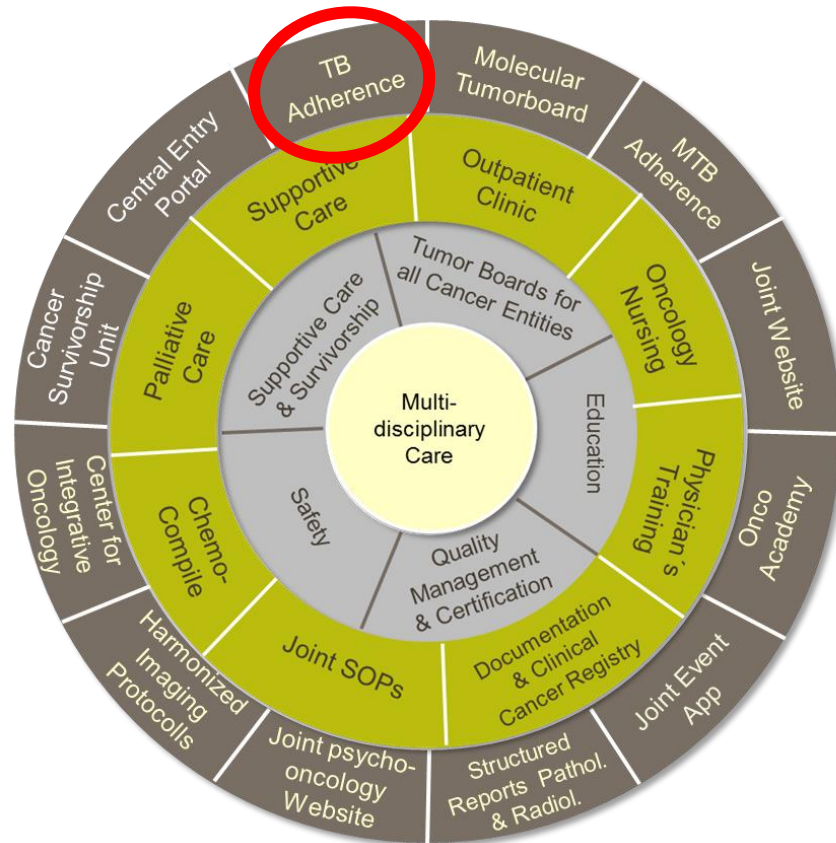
Multi-disciplinary Care

Tumor Boards for all Cancer Entities

Education

Quality Management & Certification

Safety

Supportive Care & Survivorship

Supportive Care

Outpatient Clinic

Oncology Nursing

Physician´s Training

Documentation & Clinical Cancer Registry

Joint SOPs

Chemo-Compile

Palliative Care

TB Adherence

Molecular Tumorboard

MTB Adherence

Joint Website

Onco Academy

Joint Event App

Structured Reports Pathol. & Radiol.

Joint psycho-oncology Website

Harmonized Imaging Protocolls

Center for Integrative Oncology

Cancer Survivorship Unit

Central Entry Portal